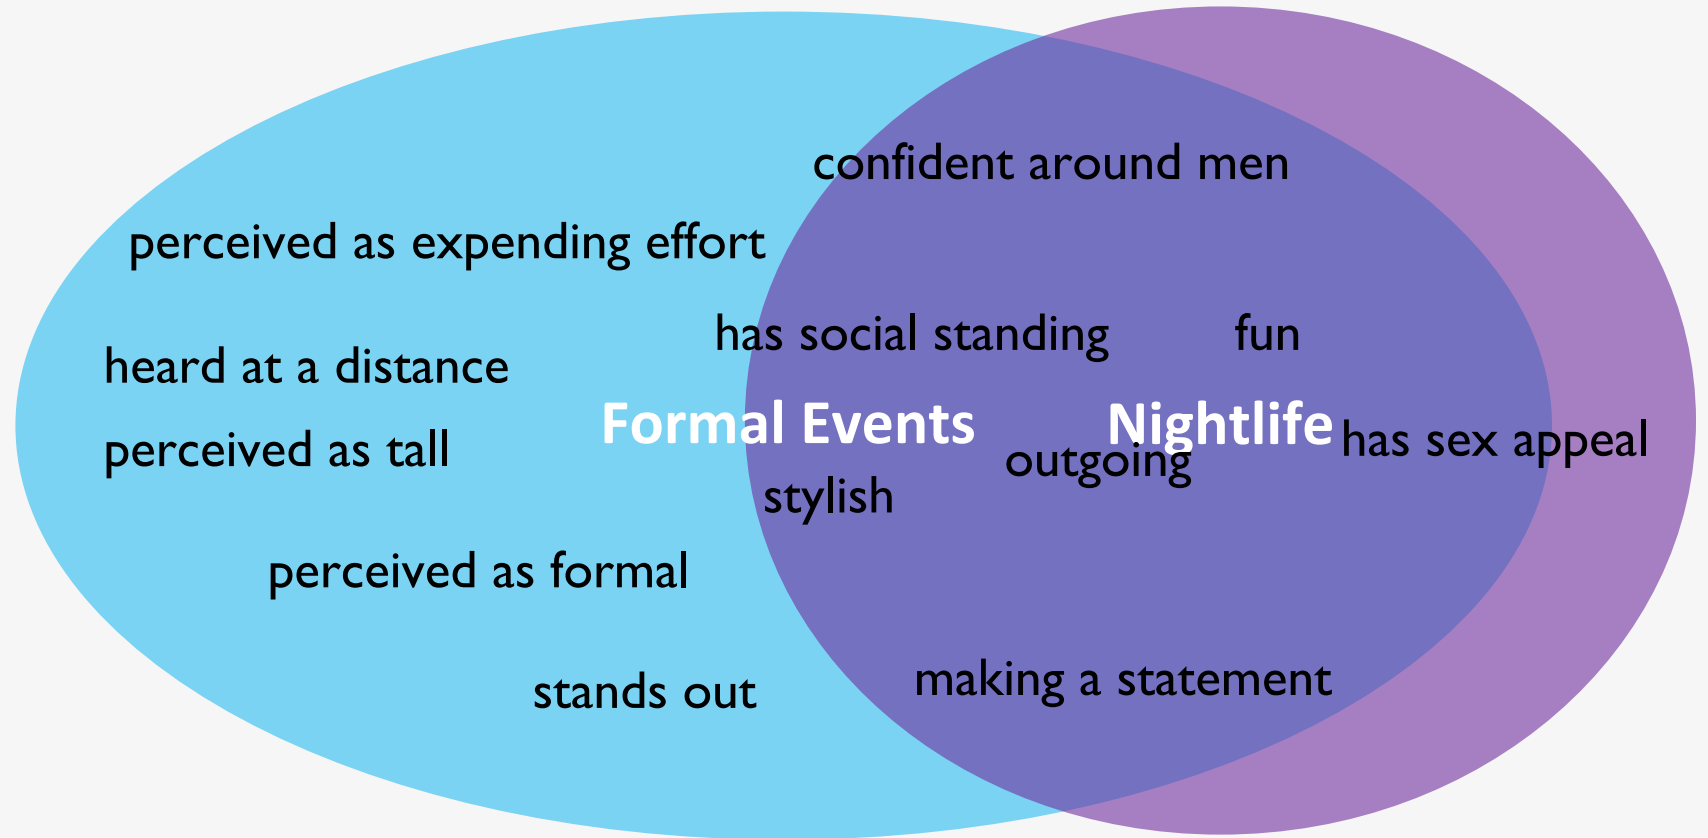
confident around men

perceived as expending effort

has social standing

fun

heard at a distance

Formal Events

Nightlife

perceived as tall

outgoing

has sex appeal

stylish

perceived as formal

making a statement

stands out